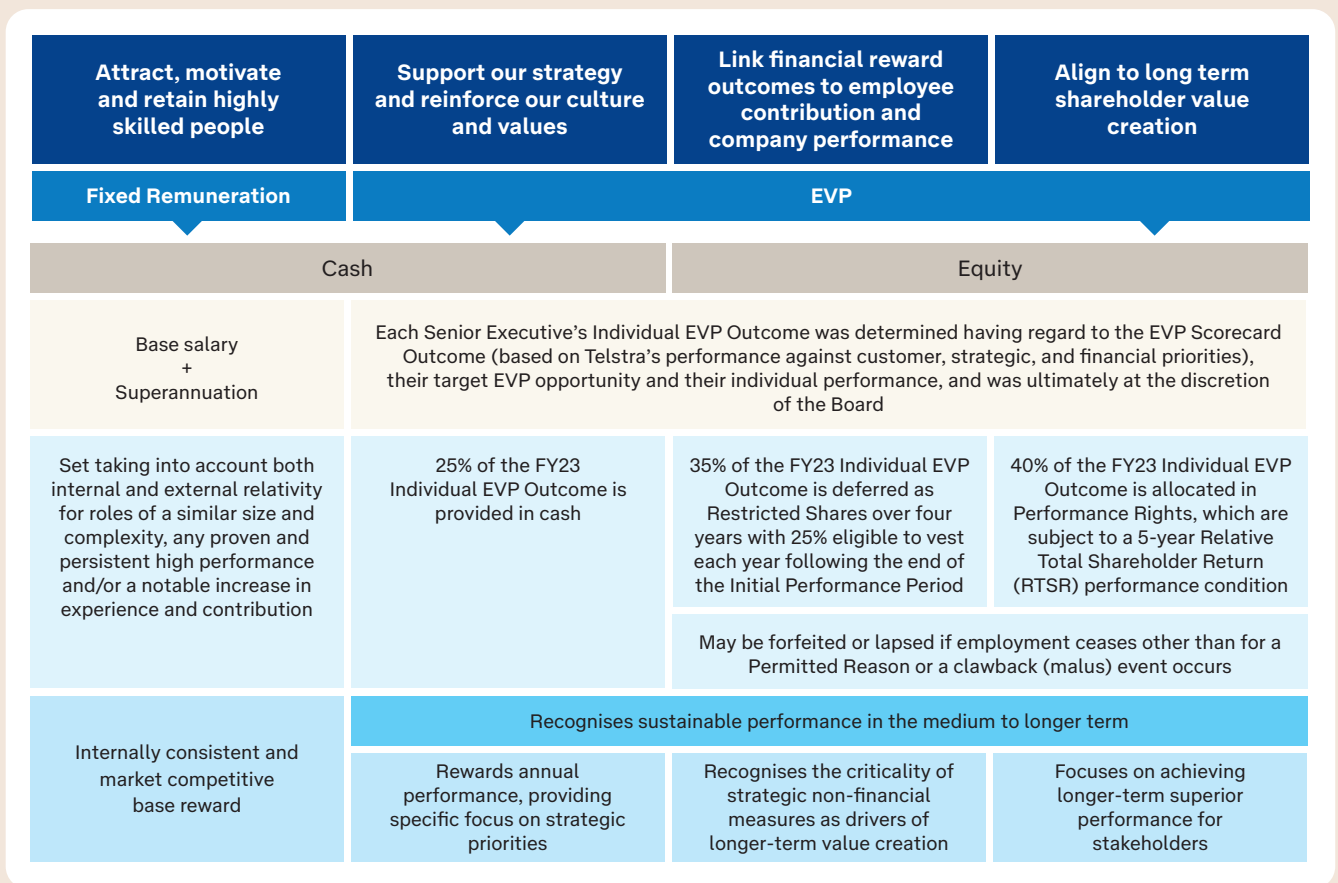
Attract, motivate and retain highly skilled people

Support our strategy and reinforce our culture and values

Link financial reward outcomes to employee contribution and company performance

Align to long term shareholder value creation

Fixed Remuneration

EVP

Cash

Equity

Base salary
+
Superannuation

Each Senior Executive's Individual EVP Outcome was determined having regard to the EVP Scorecard Outcome (based on Telstra's performance against customer, strategic, and financial priorities), their target EVP opportunity and their individual performance, and was ultimately at the discretion of the Board

Set taking into account both internal and external relativity for roles of a similar size and complexity, any proven and persistent high performance and/or a notable increase in experience and contribution

25% of the FY23 Individual EVP Outcome is provided in cash

35% of the FY23 Individual EVP Outcome is deferred as Restricted Shares over four years with 25% eligible to vest each year following the end of the Initial Performance Period

40% of the FY23 Individual EVP Outcome is allocated in Performance Rights, which are subject to a 5-year Relative Total Shareholder Return (RTSR) performance condition

May be forfeited or lapsed if employment ceases other than for a Permitted Reason or a clawback (malus) event occurs

Internally consistent and market competitive base reward

Recognises sustainable performance in the medium to longer term

Rewards annual performance, providing specific focus on strategic priorities

Recognises the criticality of strategic non-financial measures as drivers of longer-term value creation

Focuses on achieving longer-term superior performance for stakeholders